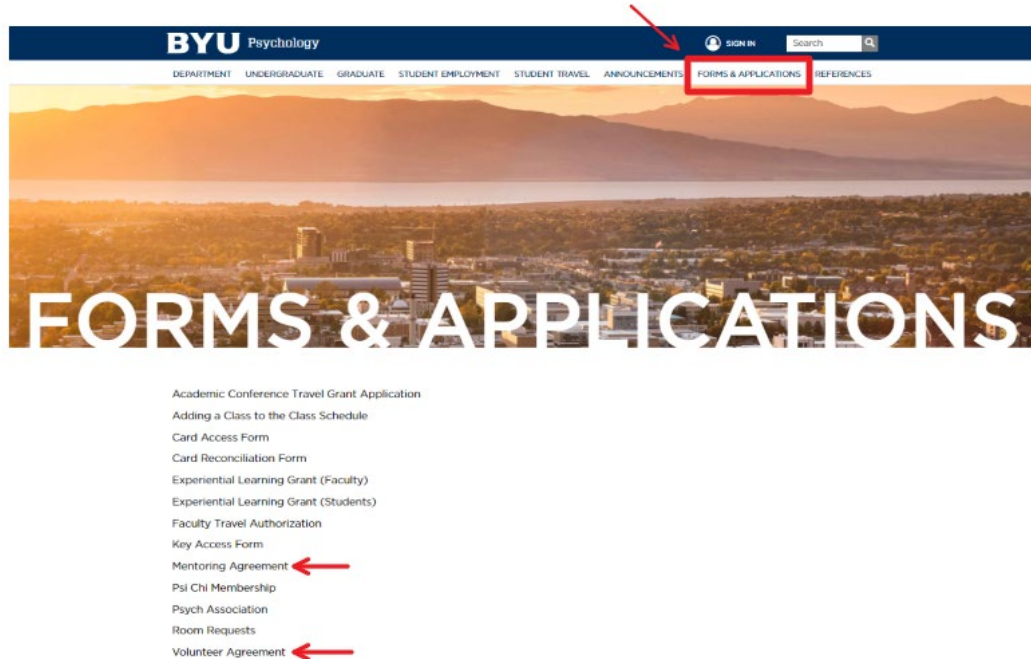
BYU Psychology

SIGN IN

Search

DEPARTMENT UNDERGRADUATE GRADUATE STUDENT EMPLOYMENT STUDENT TRAVEL ANNOUNCEMENTS FORMS & APPLICATIONS REFERENCES

FORMS & APPLICATIONS

Academic Conference Travel Grant Application
Adding a Class to the Class Schedule
Card Access Form
Card Reconciliation Form
Experiential Learning Grant (Faculty)
Experiential Learning Grant (Students)
Faculty Travel Authorization
Key Access Form
Mentoring Agreement
Psi Chi Membership
Psych Association
Room Requests
Volunteer Agreement